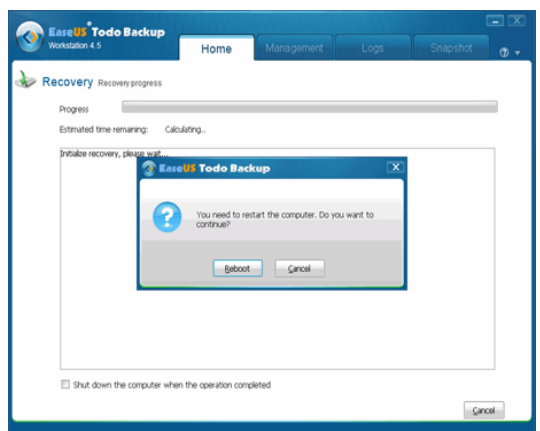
EaseUS® Todo Backup
Workstation 4.5

Home
Management
Logs
Snapshot

Recovery Recovery progress

Progress

Estimated time remaining: Calculating...

Initialze recovery, please wait...

EaseUS Todo Backup

You need to restart the computer. Do you want to continue?

Reboot
Cancel

Shut down the computer when the operation completed

Cancel